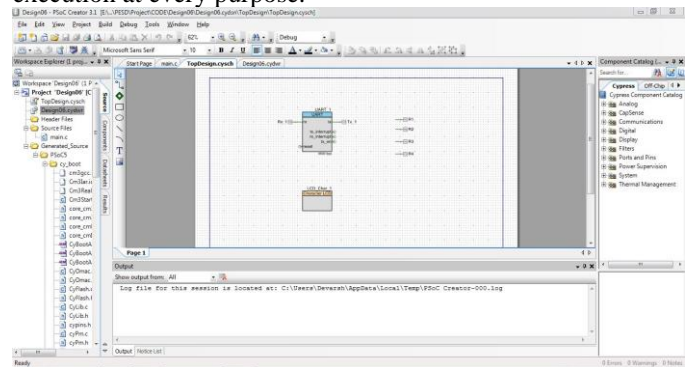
execution at every purpose.

Design06 - PSoC Creator 3.1 [E:\...\PESD\Project\CODE\Design06\Design06.cydsn\TopDesign\TopDesign.cysch]

File Edit View Project Build Debug Tools Window Help

62% Debug

Microsoft Sans Serif 10 B I U

Workspace Explorer (1 proj... Start Page main.c TopDesign.cysch Design06.cydwr

Workspace 'Design06' (1 P
Project 'Design06' [C
TopDesign.cysch
Design06.cydwr
Header Files
Source Files
main.c
Generated_Source
PSoC5
cy_boot
cm3gcc.
Cm3Start.c
Cm3Real
Cm3Start
core_cm
core_cm
core_cm
core_cm
CyBootA
CyBootA
CyDmac.
CyDmac.
CyFlash.c
CyFlash.h
CyLib.c
CyLib.h
cypins.h
cyPm.c
cyPm.h

Source Components Datasheets Results

UART_1
UART
Rx
Tx
tx_interrupt
rx_interrupt
Tx

LED_Blue_1

Page 1

Output
Show output from: All
Log file for this session is located at: C:\Users\Devarsh\AppData\Local\Temp\PSoC Creator-000.log

Output Notice List

Component Catalog (... 
Search for...
Cypress Off-Chip
Cypress Component Catalog
Analog
CapSense
Communications
Digital
Display
Filters
Ports and Pins
Power Supervision
System
Thermal Management

Ready
0 Errors 0 Warnings 0 Notes